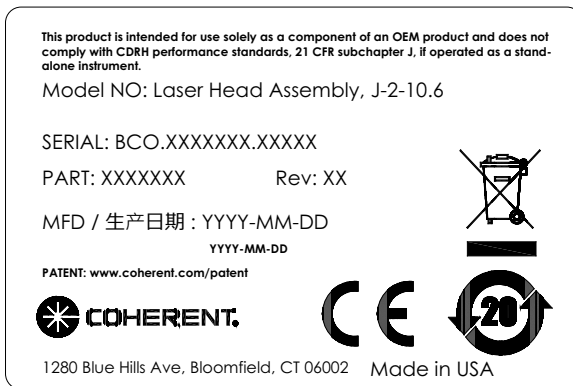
This product is intended for use solely as a component of an OEM product and does not comply with CDRH performance standards, 21 CFR subchapter J, if operated as a standalone instrument.

Model NO: Laser Head Assembly, J-2-10.6

SERIAL: BCO.XXXXXXX.XXXXX

PART: XXXXXXX Rev: XX

MFD / 生产日期 : YYYY-MM-DD

YYYY-MM-DD

PATENT: www.coherent.com/patent

COHERENT.

CE

20

1280 Blue Hills Ave, Bloomfield, CT 06002 Made in USA